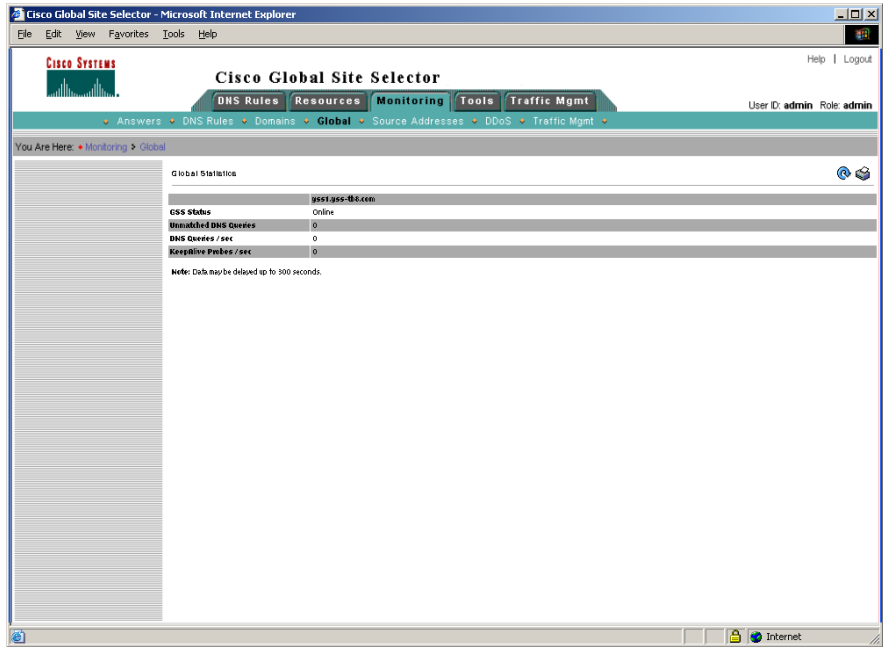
Cisco Global Site Selector - Microsoft Internet Explorer

File Edit View Favorites Tools Help

Cisco Systems

Cisco Global Site Selector

Help | Logout

DNS Rules Resources Monitoring Tools Traffic Mgmt

User ID: admin Role: admin

Answers DNS Rules Domains Global Source Addresses DDoS Traffic Mgmt

You Are Here: Monitoring > Global

Global Statistics

| | gss1.gss-tb8.com |
|---|---|
| GSS Status | Online |
| Unmatched DNS Queries | 0 |
| DNS Queries / sec | 0 |
| KeepAlive Probes / sec | 0 |

Note: Data may be delayed up to 300 seconds.

Internet